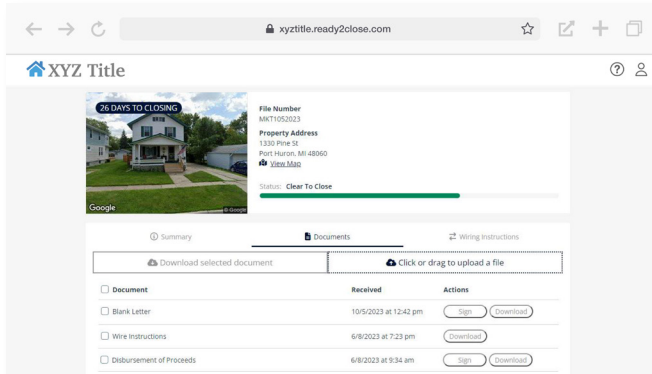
xyztitle.ready2close.com

XYZ Title

26 DAYS TO CLOSING

Google

© Google

File Number
MKT1052023

Property Address
1330 Pine St
Port Huron, MI 48060
View Map

Status: Clear To Close

Summary

Documents

Wiring Instructions

Download selected document

Click or drag to upload a file

| Document | Received | Actions |
|---|---|---|
| Blank Letter | 10/5/2023 at 12:42 pm | Sign Download |
| Wire Instructions | 6/8/2023 at 7:23 pm | Download |
| Disbursement of Proceeds | 6/8/2023 at 9:34 am | Sign Download |